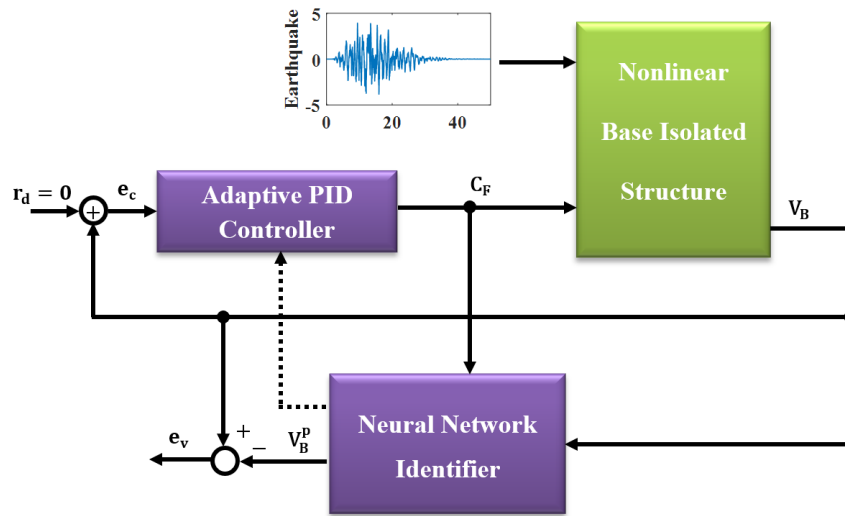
Earthquake
5
0
-5
0
20
40

Nonlinear Base Isolated Structure

$\mathbf{r_d = 0}$
$\mathbf{e_c}$
+

Adaptive PID Controller

$\mathbf{C_F}$

$\mathbf{V_B}$

Neural Network Identifier

$\mathbf{e_v}$
+
−
$\mathbf{V_B^p}$